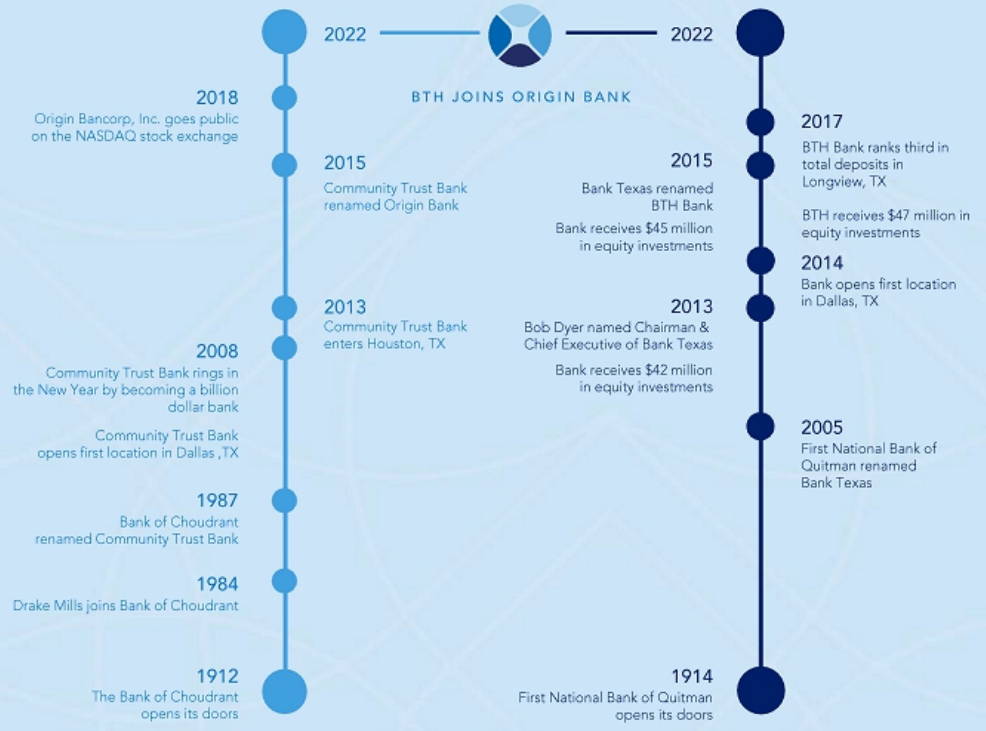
2022

2022

BTH JOINS ORIGIN BANK

2018
Origin Bancorp, Inc. goes public on the NASDAQ stock exchange

2015
Community Trust Bank renamed Origin Bank

2013
Community Trust Bank enters Houston, TX

2008
Community Trust Bank rings in the New Year by becoming a billion dollar bank

Community Trust Bank opens first location in Dallas ,TX

1987
Bank of Choudrant renamed Community Trust Bank

1984
Drake Mills joins Bank of Choudrant

1912
The Bank of Choudrant opens its doors

2017
BTH Bank ranks third in total deposits in Longview, TX

BTH receives $47 million in equity investments

2015
Bank Texas renamed BTH Bank

Bank receives $45 million in equity investments

2014
Bank opens first location in Dallas, TX

2013
Bob Dyer named Chairman & Chief Executive of Bank Texas

Bank receives $42 million in equity investments

2005
First National Bank of Quitman renamed Bank Texas

1914
First National Bank of Quitman opens its doors